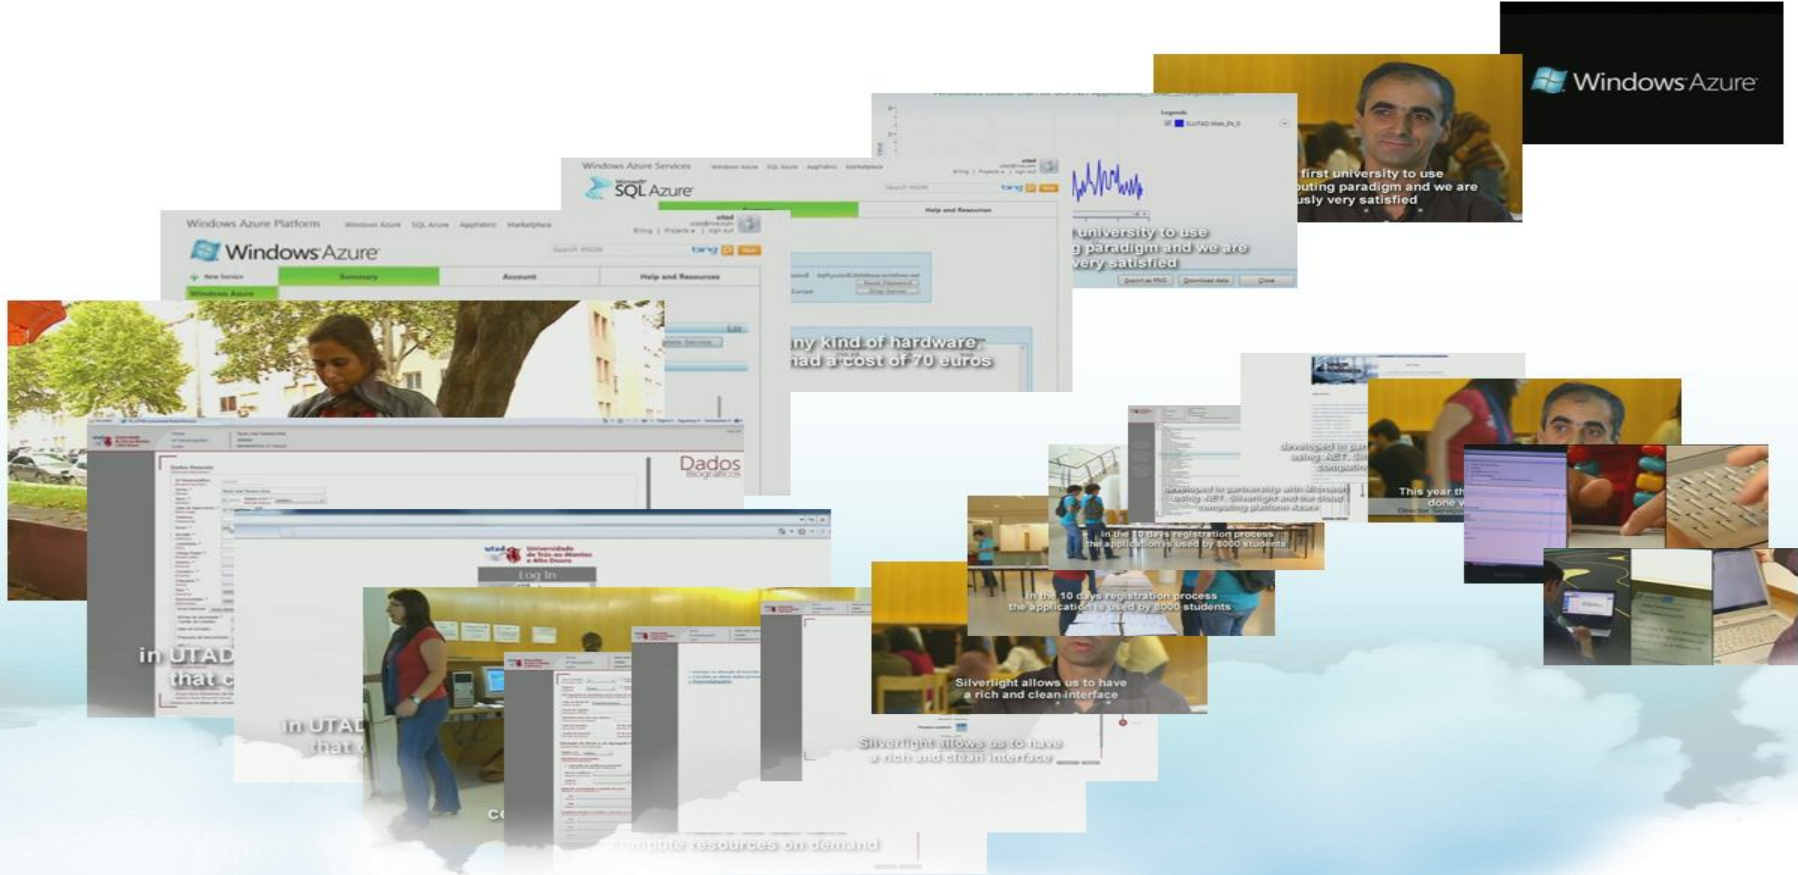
Windows Azure

first university to use
puting paradigm and we are
usly very satisfied

university to use
g paradigm and we are
very satisfied

Windows Azure Services
SQL Azure
Help and Resources

Windows Azure Platform
Windows Azure
Summary
Account
Help and Resources

ny kind of hardware,
had a cost of 70 euros

Dados
Biográficos

utad Universidade de Trás-os-Montes e Alto Douro
Log In

in UTAD
that c

in UTAD
that c

co

compute resources on demand

developed in partnership with Microsoft
using .NET, Silverlight and the cloud
computing platform Azure

developed in part
using .NET, Si
computi

In the 10 days registration process
the application is used by 8000 students

In the 10 days registration process
the application is used by 8000 students

This year th
done w

Silverlight allows us to have
a rich and clean interface

Silverlight allows us to have
a rich and clean interface